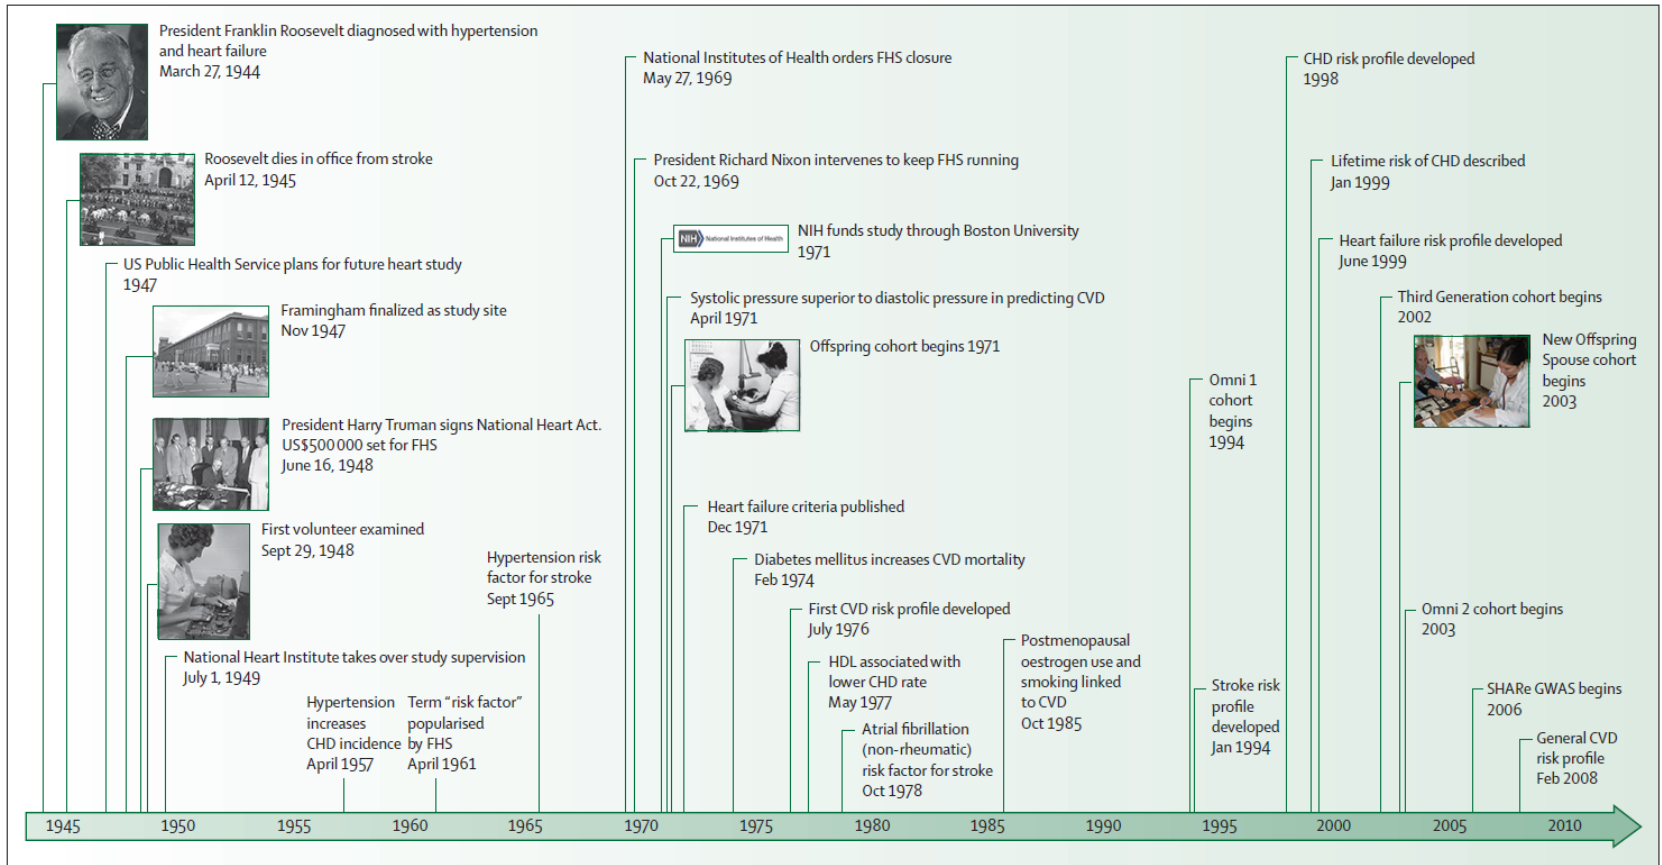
President Franklin Roosevelt diagnosed with hypertension and heart failure
March 27, 1944

Roosevelt dies in office from stroke
April 12, 1945

US Public Health Service plans for future heart study
1947

Framingham finalized as study site
Nov 1947

President Harry Truman signs National Heart Act. US$500 000 set for FHS
June 16, 1948

First volunteer examined
Sept 29, 1948

National Heart Institute takes over study supervision
July 1, 1949

Hypertension increases CHD incidence
April 1957

Term "risk factor" popularised by FHS
April 1961

Hypertension risk factor for stroke
Sept 1965

National Institutes of Health orders FHS closure
May 27, 1969

President Richard Nixon intervenes to keep FHS running
Oct 22, 1969

NIH National Institutes of Health

NIH funds study through Boston University
1971

Systolic pressure superior to diastolic pressure in predicting CVD
April 1971

Offspring cohort begins 1971

Heart failure criteria published
Dec 1971

Diabetes mellitus increases CVD mortality
Feb 1974

First CVD risk profile developed
July 1976

HDL associated with lower CHD rate
May 1977

Atrial fibrillation (non-rheumatic) risk factor for stroke
Oct 1978

Postmenopausal oestrogen use and smoking linked to CVD
Oct 1985

Omni 1 cohort begins
1994

Stroke risk profile developed
Jan 1994

CHD risk profile developed
1998

Lifetime risk of CHD described
Jan 1999

Heart failure risk profile developed
June 1999

Third Generation cohort begins
2002

New Offspring Spouse cohort begins
2003

Omni 2 cohort begins
2003

SHARe GWAS begins
2006

General CVD risk profile
Feb 2008

1945 1950 1955 1960 1965 1970 1975 1980 1985 1990 1995 2000 2005 2010